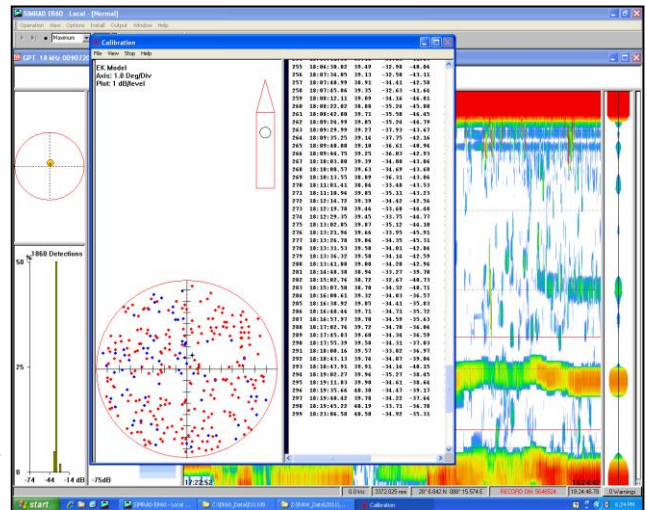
SIMRAD ER60 - Local - [Normal]
Operation View Options Install Output Window Help
Maximum
GPT 18 kHz 0090722
Calibration
File View Stop Help
EK Model
Axis: 1.0 Deg/Div
Plot: 1 dB/level

| | | | | |
|---|---|---|---|---|
| 255 | 18:06:38.02 | 39.49 | -32.98 | -40.86 |
| 256 | 18:07:34.85 | 39.13 | -32.98 | -43.11 |
| 257 | 18:07:48.99 | 38.91 | -34.41 | -42.58 |
| 258 | 18:07:65.86 | 39.35 | -32.63 | -41.66 |
| 259 | 18:08:12.11 | 39.89 | -34.16 | -46.81 |
| 260 | 18:08:23.02 | 38.88 | -35.24 | -45.88 |
| 261 | 18:08:42.80 | 39.71 | -35.58 | -46.45 |
| 262 | 18:09:26.99 | 39.85 | -35.26 | -46.79 |
| 263 | 18:09:29.99 | 39.27 | -37.93 | -43.67 |
| 264 | 18:09:35.25 | 39.16 | -37.75 | -42.16 |
| 265 | 18:09:48.80 | 39.10 | -36.61 | -40.86 |
| 266 | 18:09:64.75 | 39.35 | -36.03 | -42.93 |
| 267 | 18:10:03.80 | 39.39 | -34.80 | -43.06 |
| 268 | 18:10:08.57 | 39.63 | -34.69 | -43.68 |
| 269 | 18:10:13.55 | 38.89 | -36.31 | -43.06 |
| 270 | 18:11:01.41 | 38.86 | -33.68 | -43.53 |
| 271 | 18:11:18.94 | 39.85 | -35.11 | -43.25 |
| 272 | 18:12:16.72 | 39.39 | -34.43 | -42.56 |
| 273 | 18:12:19.70 | 39.46 | -33.60 | -44.60 |
| 274 | 18:12:29.35 | 39.45 | -33.75 | -44.77 |
| 275 | 18:12:82.85 | 39.87 | -35.12 | -44.30 |
| 276 | 18:13:26.96 | 39.66 | -33.95 | -45.91 |
| 277 | 18:13:26.78 | 39.06 | -34.35 | -45.31 |
| 278 | 18:13:33.53 | 39.50 | -34.01 | -42.86 |
| 279 | 18:13:36.32 | 39.50 | -34.18 | -42.59 |
| 280 | 18:13:61.00 | 39.80 | -34.20 | -42.96 |
| 281 | 18:14:48.30 | 38.94 | -33.27 | -39.30 |
| 282 | 18:15:02.76 | 38.72 | -32.67 | -40.73 |
| 283 | 18:15:03.50 | 38.70 | -34.32 | -40.71 |
| 284 | 18:16:06.61 | 39.32 | -34.83 | -36.57 |
| 285 | 18:16:38.92 | 39.85 | -34.41 | -35.81 |
| 286 | 18:16:48.44 | 39.71 | -34.71 | -35.32 |
| 287 | 18:16:57.97 | 39.78 | -34.59 | -35.63 |
| 288 | 18:17:02.76 | 39.72 | -34.78 | -36.06 |
| 289 | 18:17:65.83 | 39.60 | -34.36 | -36.59 |
| 290 | 18:17:55.39 | 39.58 | -34.31 | -37.03 |
| 291 | 18:18:00.16 | 39.57 | -33.82 | -36.97 |
| 292 | 18:18:43.13 | 39.76 | -34.07 | -39.06 |
| 293 | 18:18:47.91 | 39.91 | -34.16 | -40.35 |
| 294 | 18:19:07.27 | 39.96 | -35.27 | -38.65 |
| 295 | 18:19:11.83 | 39.90 | -34.61 | -38.66 |
| 296 | 18:19:56.66 | 40.30 | -34.67 | -39.17 |
| 297 | 18:19:60.42 | 39.70 | -34.22 | -37.66 |
| 298 | 18:19:65.22 | 40.19 | -33.71 | -34.78 |
| 299 | 18:33:86.58 | 40.50 | -34.92 | -35.31 |

1860 Detections
50
25
0
-74 -44 -14 dB
-75dB
17:22:53
18:24:46
0.0 kts 3372.025 nmi 28° 8.042 N 088° 15.574 E RECORD ON: 5648524 18:24:46.76 0 Warnings
start
SIMRAD ER60 - Local
C:\ER60_Data\2010...
Z:\N4M_Data\2010...
Calibration
6:24 PM